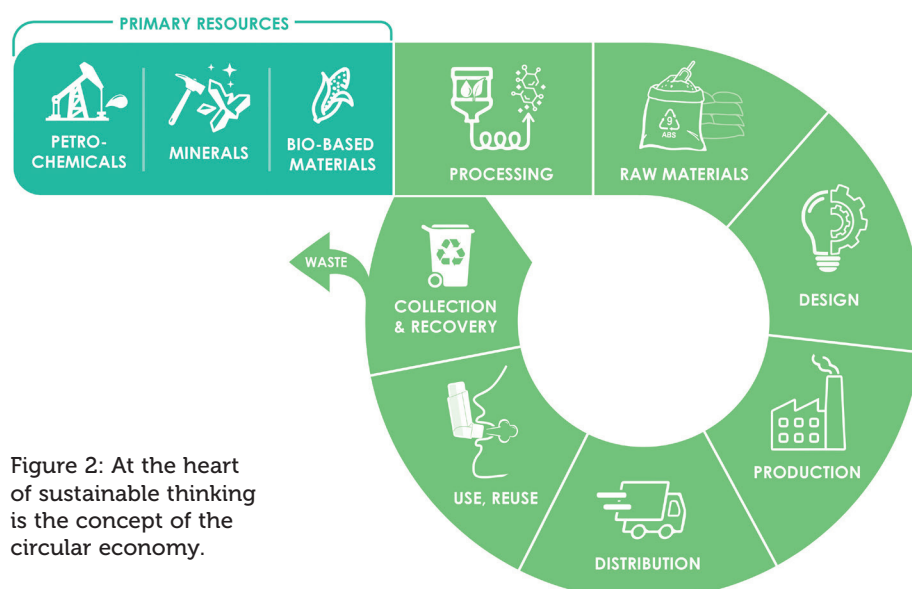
PRIMARY RESOURCES

PETRO-CHEMICALS

MINERALS

BIO-BASED MATERIALS

PROCESSING

9
ABS

RAW MATERIALS

DESIGN

PRODUCTION

DISTRIBUTION

USE, REUSE

COLLECTION & RECOVERY

WASTE

Figure 2: At the heart of sustainable thinking is the concept of the circular economy.